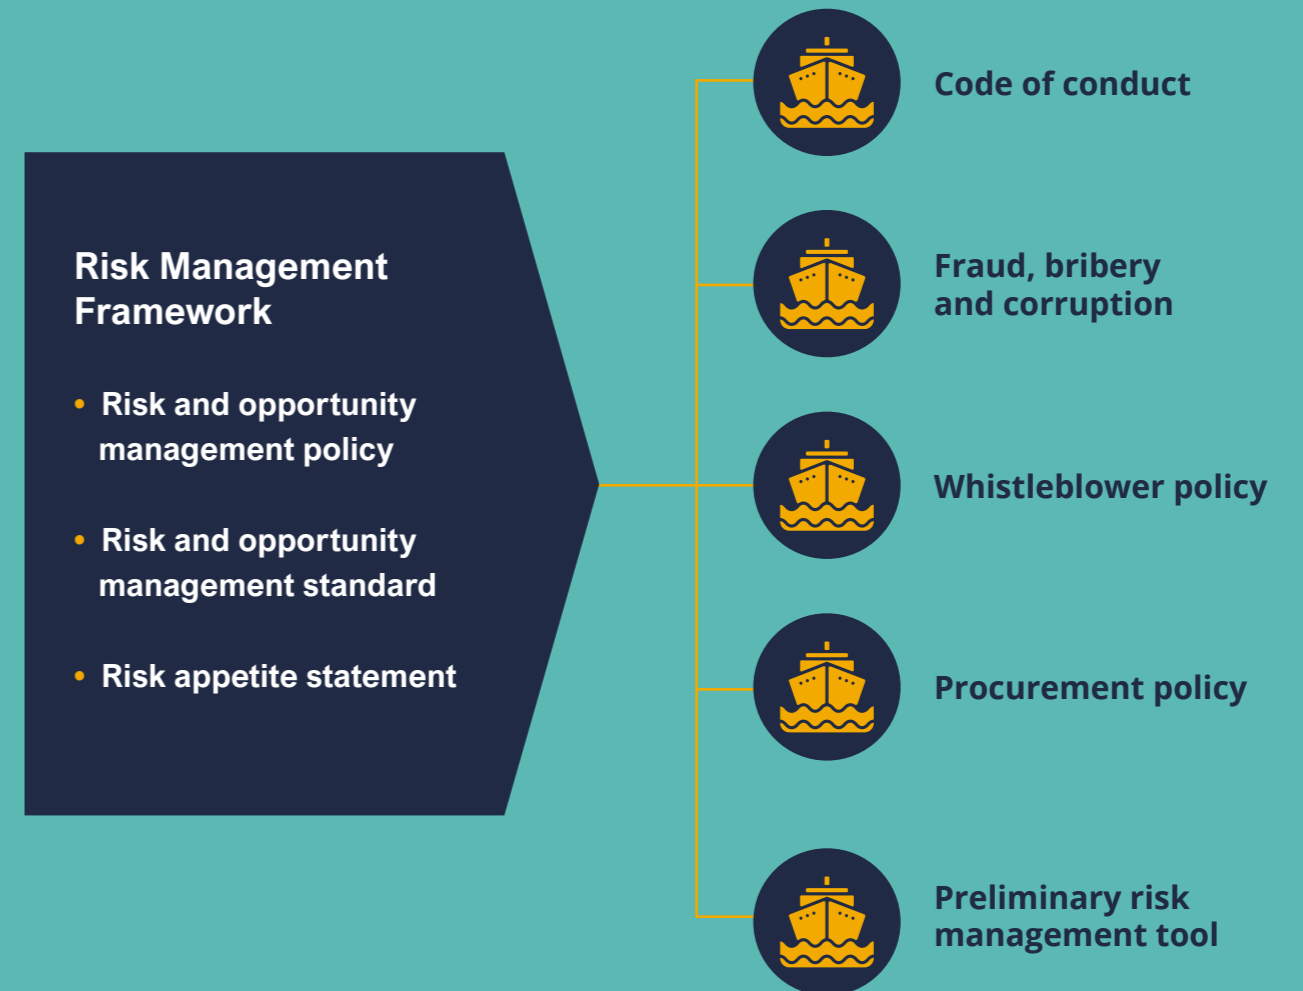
Risk Management Framework

- Risk and opportunity management policy
- Risk and opportunity management standard
- Risk appetite statement

Code of conduct

Fraud, bribery and corruption

Whistleblower policy

Procurement policy

Preliminary risk management tool